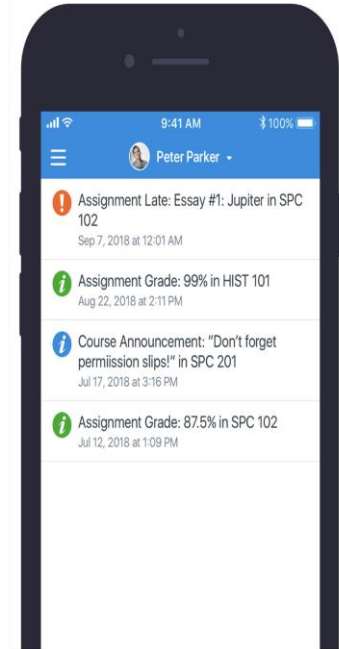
9:41 AM
100%
Peter Parker

Assignment Late: Essay #1: Jupiter in SPC 102
Sep 7, 2018 at 12:01 AM

Assignment Grade: 99% in HIST 101
Aug 22, 2018 at 2:11 PM

Course Announcement: "Don't forget permiission slips!" in SPC 201
Jul 17, 2018 at 3:16 PM

Assignment Grade: 87.5% in SPC 102
Jul 12, 2018 at 1:09 PM